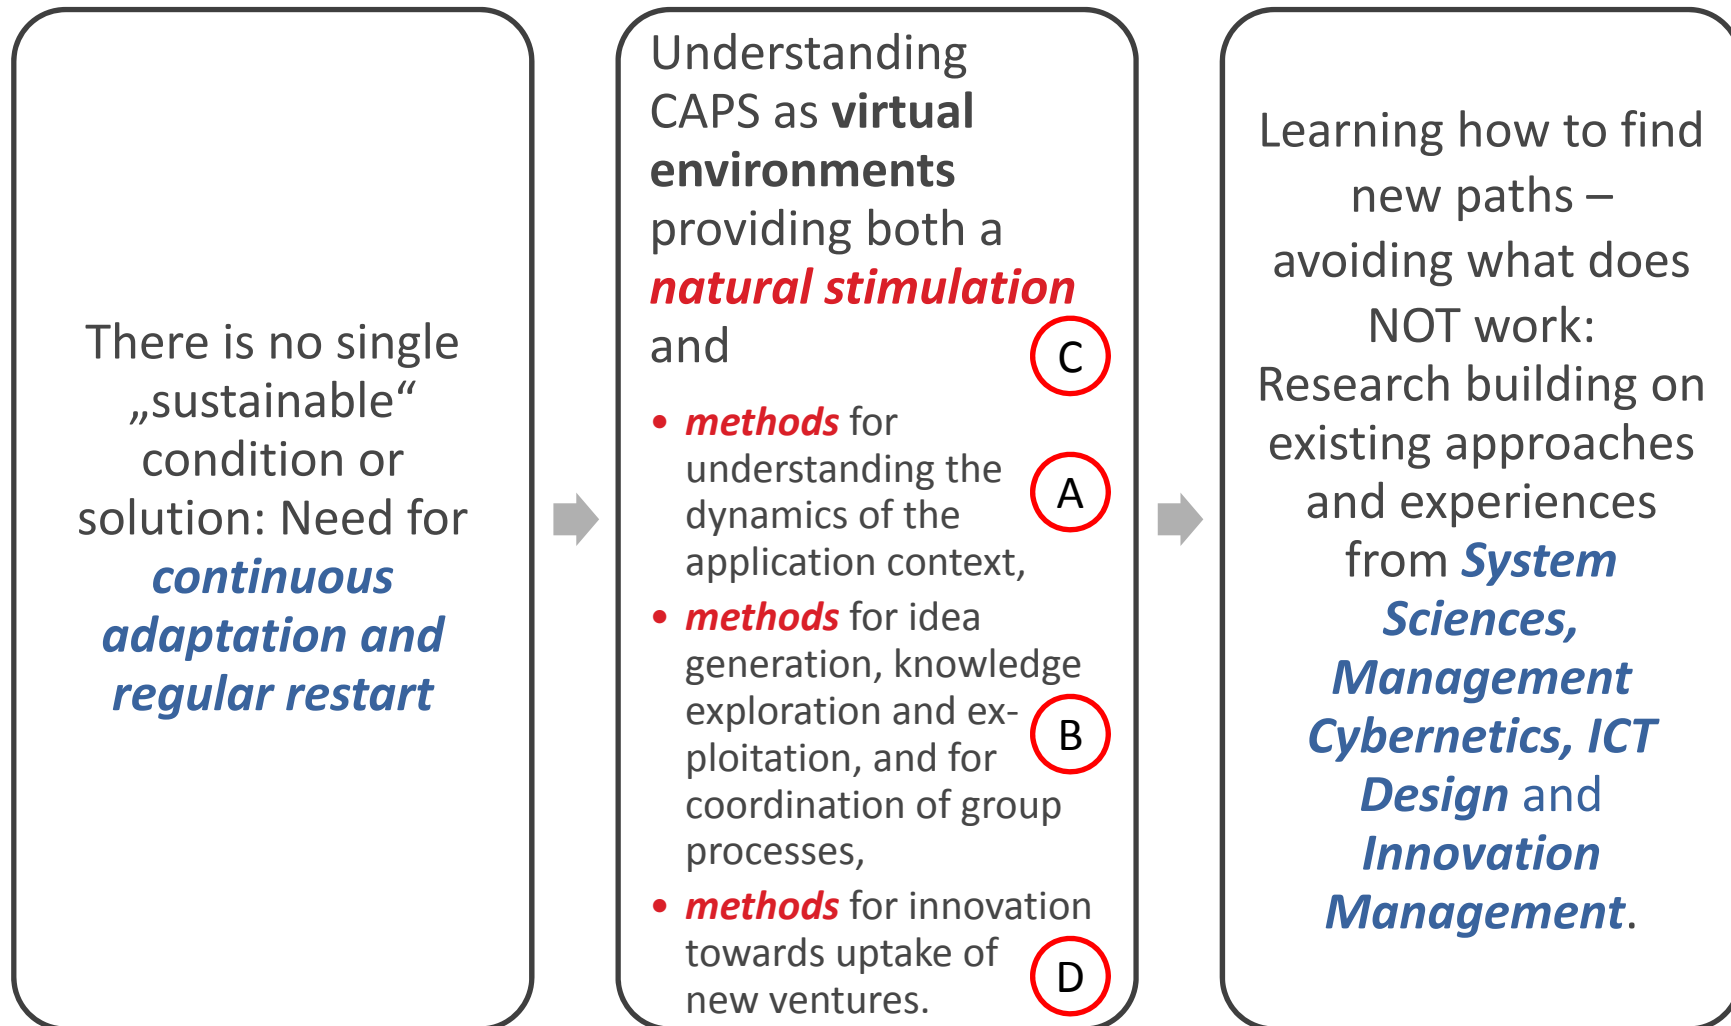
There is no single „sustainable“ condition or solution: Need for continuous adaptation and regular restart

Understanding CAPS as virtual environments providing both a natural stimulation and

C

- methods for understanding the dynamics of the application context,

A

- methods for idea generation, knowledge exploration and exploitation, and for coordination of group processes,

B

- methods for innovation towards uptake of new ventures.

D

Learning how to find new paths – avoiding what does NOT work: Research building on existing approaches and experiences from System Sciences, Management Cybernetics, ICT Design and Innovation Management.